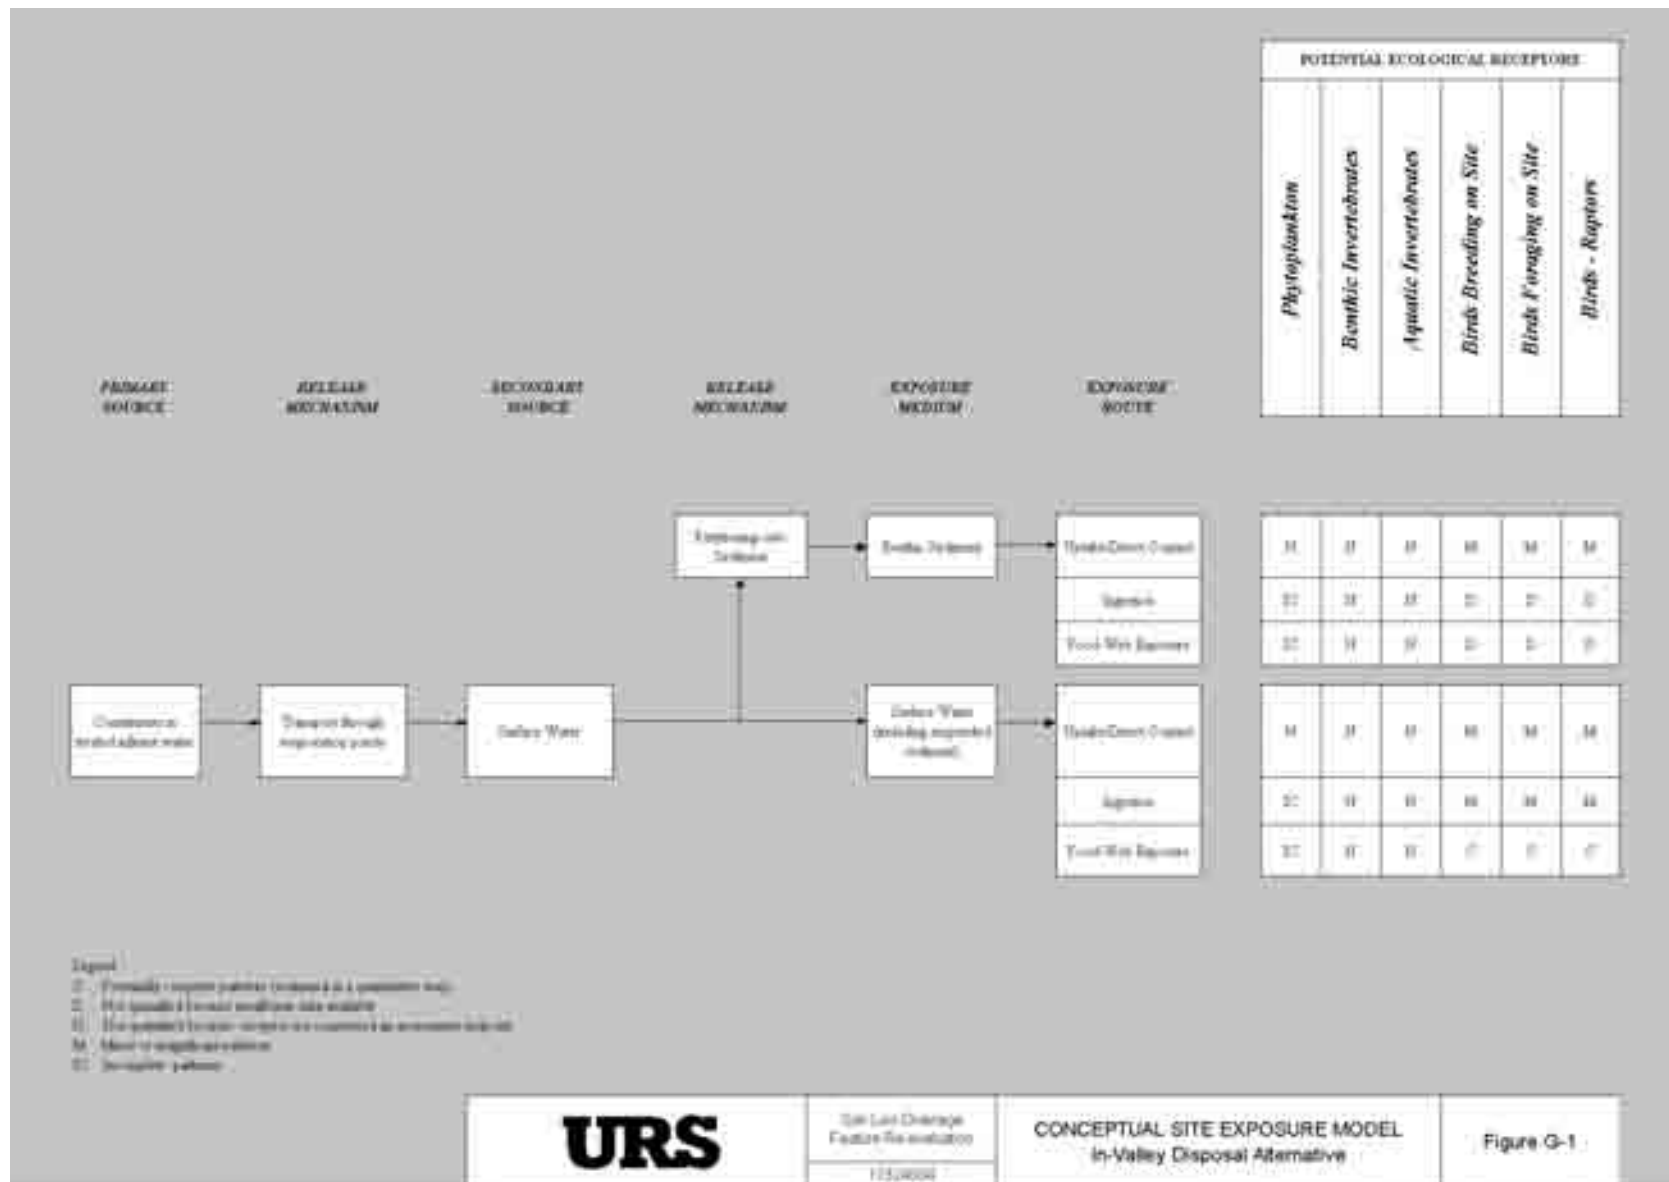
POTENTIAL ECOLOGICAL RECEPTORS

Phytoplankton

Benthic Invertebrates

Aquatic Invertebrates

Birds Breeding on Site

Birds Foraging on Site

Birds - Raptors

PRIMARY SOURCE

RELEASE MECHANISM

SECONDARY SOURCE

RELEASE MECHANISM

EXPOSURE MEDIUM

EXPOSURE ROUTE

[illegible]

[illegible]

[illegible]

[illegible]

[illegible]

Surface Water

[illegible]

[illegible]

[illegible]

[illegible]

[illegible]

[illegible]

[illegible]

| M | M | M | M | M | M |
|---|---|---|---|---|---|
| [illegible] | M | M | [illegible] | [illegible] | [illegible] |
| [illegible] | M | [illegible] | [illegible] | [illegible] | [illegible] |

| M | M | M | M | M | M |
|---|---|---|---|---|---|
| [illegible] | M | M | M | M | M |
| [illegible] | M | M | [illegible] | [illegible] | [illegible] |

Legend
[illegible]
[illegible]
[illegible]
M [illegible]
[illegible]

URS

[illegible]
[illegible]

CONCEPTUAL SITE EXPOSURE MODEL
In-Valley Disposal Alternative

Figure G-1